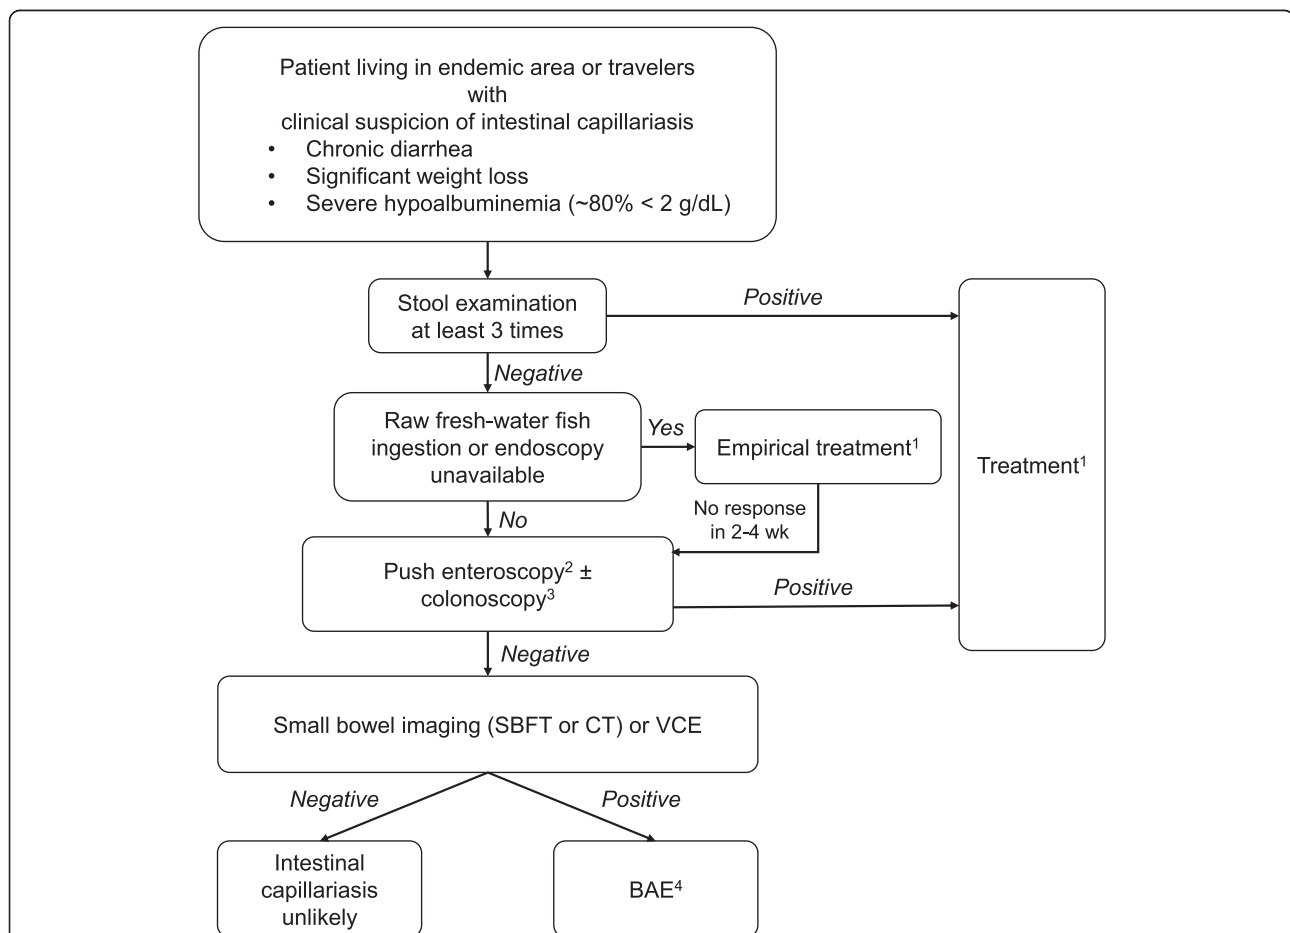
Patient living in endemic area or travelers
with
clinical suspicion of intestinal capillariasis
• Chronic diarrhea
• Significant weight loss
• Severe hypoalbuminemia (~80% < 2 g/dL)

Stool examination at least 3 times

Positive

Treatment$^1$

Negative

Raw fresh-water fish ingestion or endoscopy unavailable

Yes

Empirical treatment$^1$

No response in 2-4 wk

No

Push enteroscopy$^2$ ± colonoscopy$^3$

Positive

Negative

Small bowel imaging (SBFT or CT) or VCE

Negative

Positive

Intestinal capillariasis unlikely

BAE$^4$